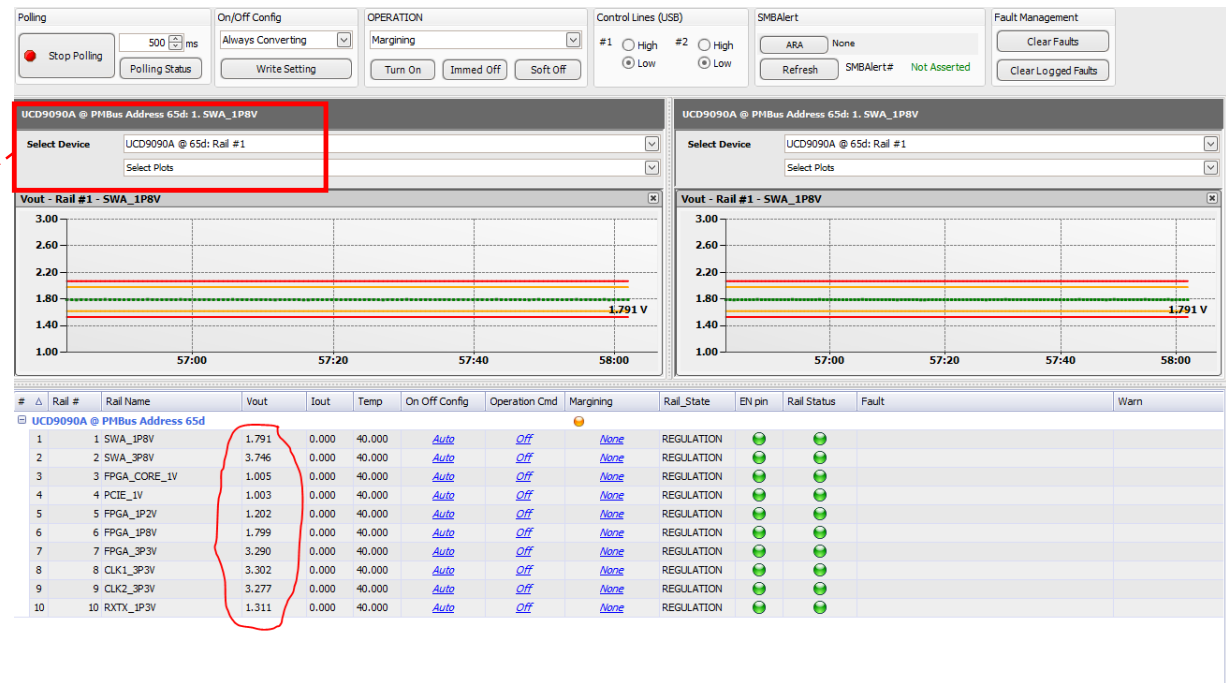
Polling
Stop Polling
500 ms
Polling Status

On/Off Config
Always Converting
Write Setting

OPERATION
Margining
Turn On
Immed Off
Soft Off

Control Lines (USB)
#1 High Low
#2 High Low

SMBAlert
ARA None
Refresh SMBAlert# Not Asserted

Fault Management
Clear Faults
Clear Logged Faults

UCD9090A @ PMBus Address 65d: 1. SWA_1P8V
Select Device UCD9090A @ 65d: Rail #1
Select Plots
Vout - Rail #1 - SWA_1P8V
3.00
2.60
2.20
1.80
1.40
1.00
1.791 V
57:00 57:20 57:40 58:00

UCD9090A @ PMBus Address 65d: 1. SWA_1P8V
Select Device UCD9090A @ 65d: Rail #1
Select Plots
Vout - Rail #1 - SWA_1P8V
3.00
2.60
2.20
1.80
1.40
1.00
1.791 V
57:00 57:20 57:40 58:00

| # | Rail # | Rail Name | Vout | Iout | Temp | On Off Config | Operation Cmd | Margining | Rail_State | EN pin | Rail Status | Fault | Warn |
|---|---|---|---|---|---|---|---|---|---|---|---|---|---|
| UCD9090A @ PMBus Address 65d | | | | | | | | | | | | | |
| 1 | 1 | SWA_1P8V | 1.791 | 0.000 | 40.000 | Auto | Off | None | REGULATION | | | | |
| 2 | 2 | SWA_3P8V | 3.746 | 0.000 | 40.000 | Auto | Off | None | REGULATION | | | | |
| 3 | 3 | FPGA_CORE_1V | 1.005 | 0.000 | 40.000 | Auto | Off | None | REGULATION | | | | |
| 4 | 4 | PCIE_1V | 1.003 | 0.000 | 40.000 | Auto | Off | None | REGULATION | | | | |
| 5 | 5 | FPGA_1P2V | 1.202 | 0.000 | 40.000 | Auto | Off | None | REGULATION | | | | |
| 6 | 6 | FPGA_1P8V | 1.799 | 0.000 | 40.000 | Auto | Off | None | REGULATION | | | | |
| 7 | 7 | FPGA_3P3V | 3.290 | 0.000 | 40.000 | Auto | Off | None | REGULATION | | | | |
| 8 | 8 | CLK1_3P3V | 3.302 | 0.000 | 40.000 | Auto | Off | None | REGULATION | | | | |
| 9 | 9 | CLK2_3P3V | 3.277 | 0.000 | 40.000 | Auto | Off | None | REGULATION | | | | |
| 10 | 10 | RXTX_1P3V | 1.311 | 0.000 | 40.000 | Auto | Off | None | REGULATION | | | | |